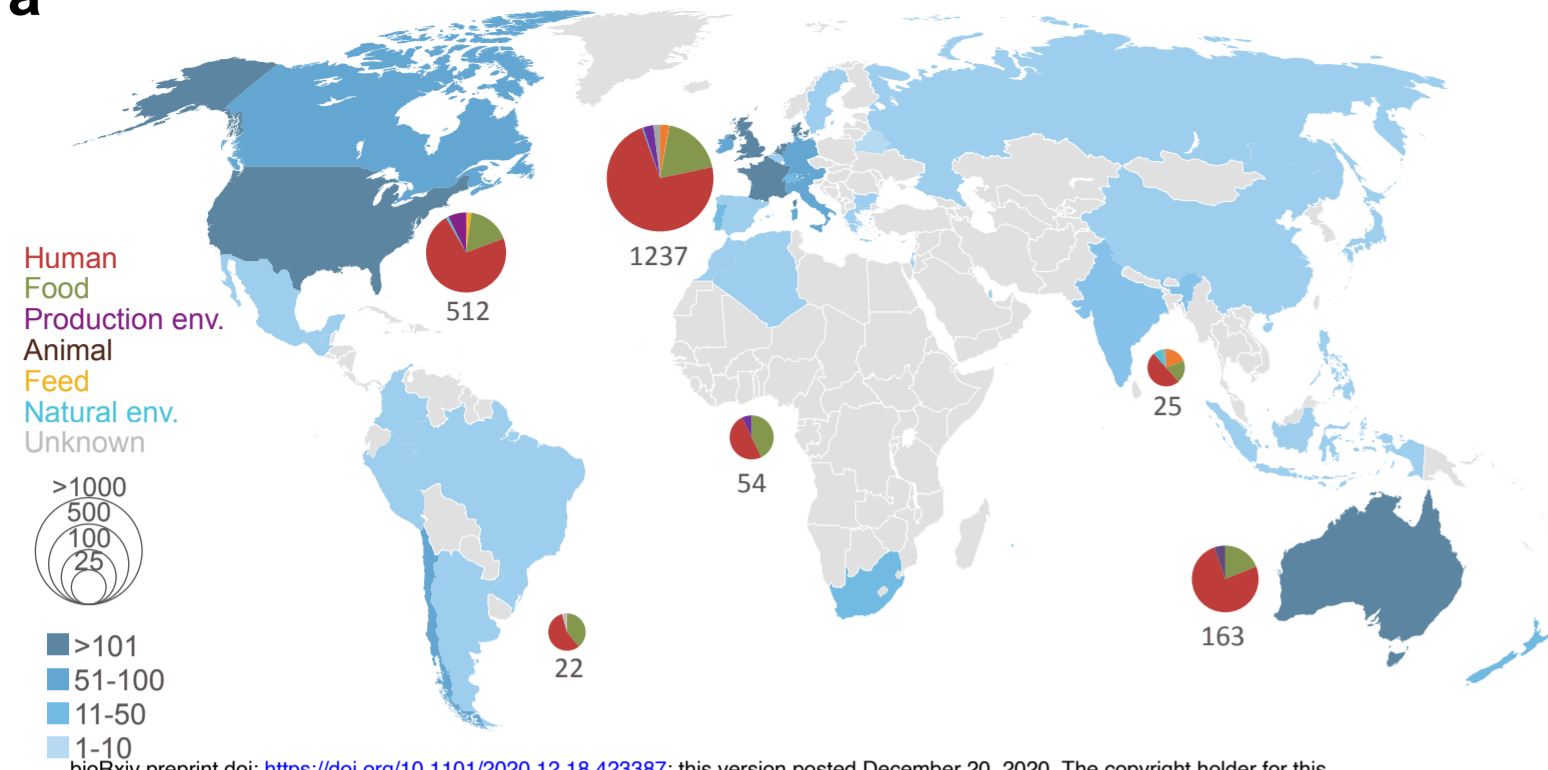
a

Human
Food
Production env.
Animal
Feed
Natural env.
Unknown

>1000
500
100
25

>101
51-100
11-50
1-10

512
1237
25
54
163
22

bioRxiv preprint doi: https://doi.org/10.1101/2020.12.18.423387; this version posted December 20, 2020. The copyright holder for this